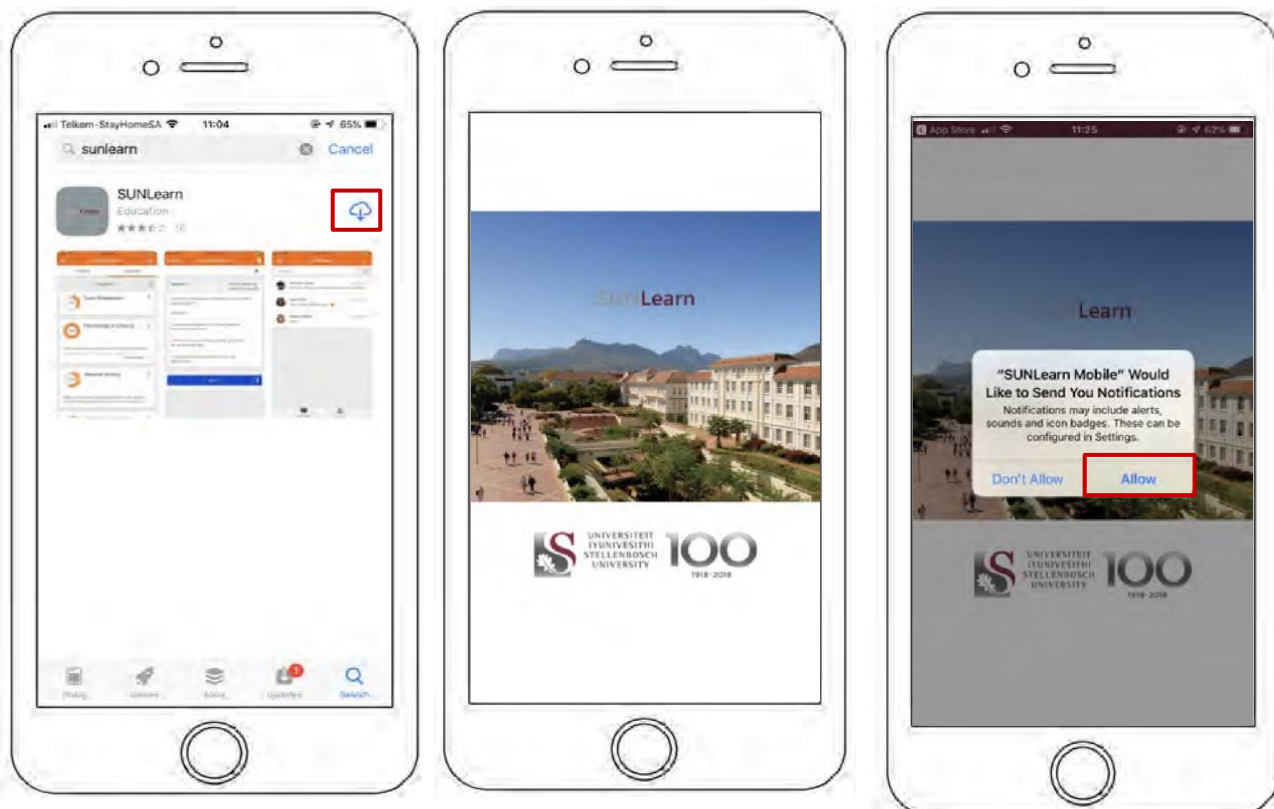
Telkom-StayHomeSA 11:04 65%

sunlearn Cancel

SUNLearn
Education

Today Games Apps Updates Search

SUNLearn

UNIVERSITEIT
IYUNIVESITHI
STELLENBOSCH
UNIVERSITY
100
1918-2018

App Store 11:25 62%

SUNLearn

"SUNLearn Mobile" Would Like to Send You Notifications
Notifications may include alerts, sounds and icon badges. These can be configured in Settings.

Don't Allow Allow

UNIVERSITEIT
IYUNIVESITHI
STELLENBOSCH
UNIVERSITY
100
1918-2018